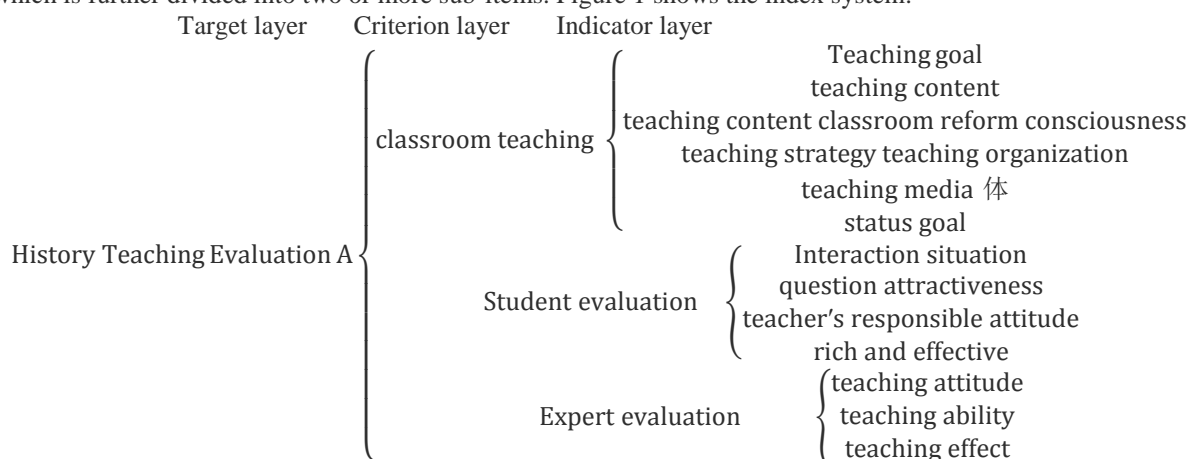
which is further divided into two or more sub-items. Figure 1 shows the index system.

Target layer Criterion layer Indicator layer

History Teaching Evaluation A

classroom teaching

Teaching goal
teaching content
teaching content classroom reform consciousness
teaching strategy teaching organization
teaching media 体
status goal

Student evaluation

Interaction situation
question attractiveness
teacher's responsible attitude
rich and effective

Expert evaluation

teaching attitude
teaching ability
teaching effect